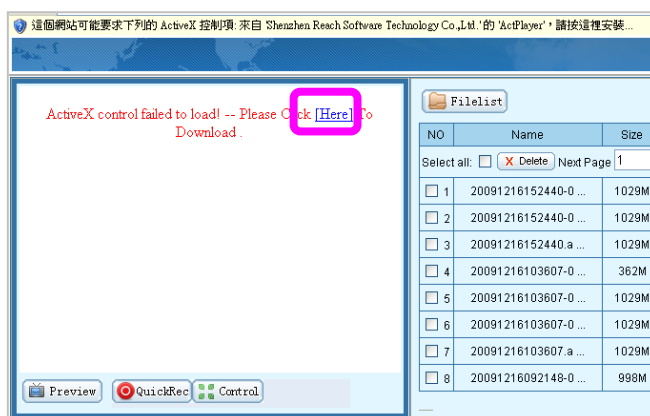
這個網站可能要求下列的 ActiveX 控制項: 來自 'Shenzhen Reach Software Technology Co.,Ltd.' 的 'ActPlayer'，請按這裡安裝...

ActiveX control failed to load! -- Please C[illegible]ck [Here] To Download .

Preview QuickRec Control

Filelist

| NO | Name | Size |
|---|---|---|
| Select all: | Delete Next Page 1 | |
| 1 | 20091216152440-0 ... | 1029M |
| 2 | 20091216152440-0 ... | 1029M |
| 3 | 20091216152440.a ... | 1029M |
| 4 | 20091216103607-0 ... | 362M |
| 5 | 20091216103607-0 ... | 1029M |
| 6 | 20091216103607-0 ... | 1029M |
| 7 | 20091216103607.a ... | 1029M |
| 8 | 20091216092148-0 ... | 998M |